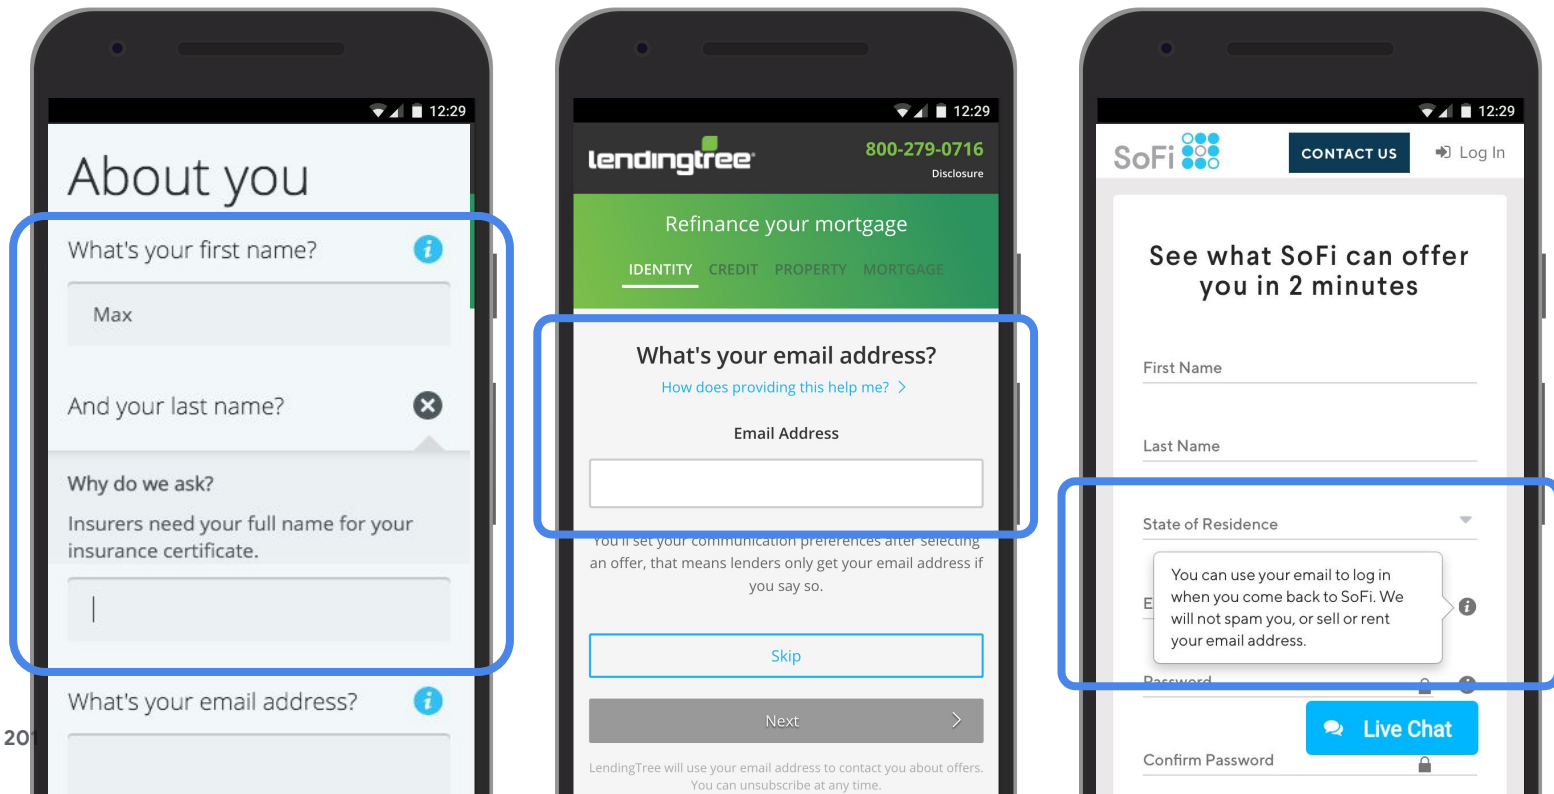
12:29

About you

What's your first name?

Max

And your last name?

Why do we ask?

Insurers need your full name for your insurance certificate.

|

What's your email address?

20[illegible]

12:29

lendingtree

800-279-0716

Disclosure

Refinance your mortgage

IDENTITY CREDIT PROPERTY MORTGAGE

What's your email address?

How does providing this help me? >

Email Address

You'll set your communication preferences after selecting an offer, that means lenders only get your email address if you say so.

Skip

Next >

LendingTree will use your email address to contact you about offers. You can unsubscribe at any time.

12:29

SoFi

CONTACT US

Log In

See what SoFi can offer you in 2 minutes

First Name

Last Name

State of Residence

E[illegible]

You can use your email to log in when you come back to SoFi. We will not spam you, or sell or rent your email address.

Password

Live Chat

Confirm Password